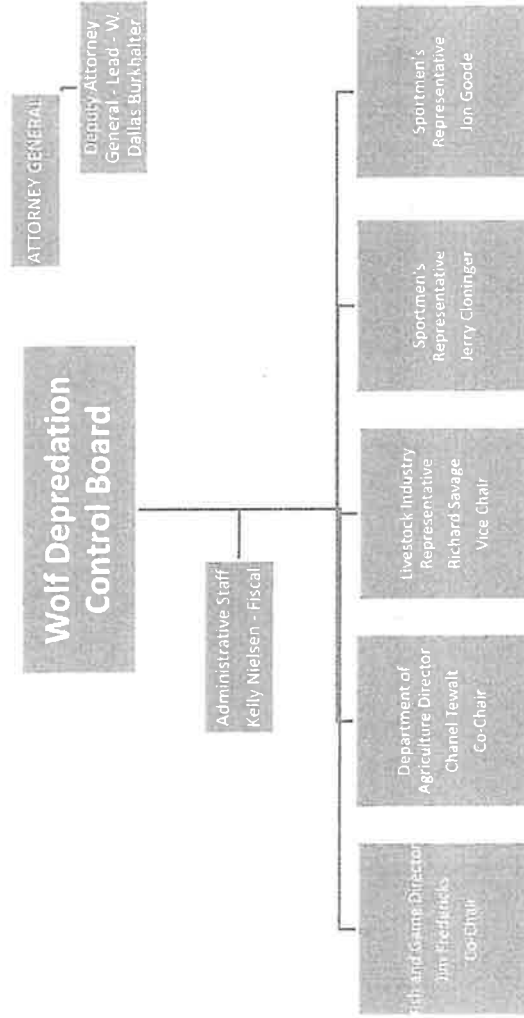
Wolf Depredation Control Board

ATTORNEY GENERAL

Deputy Attorney General - Lead - W. Dallas Burkhalter

Administrative Staff Kelly Nielsen - Fiscal

Fish and Game Director Jim Fredericks Co-Chair

Department of Agriculture Director Chanel Tewalt Co-Chair

Livestock Industry Representative Richard Savage Vice Chair

Sportmen's Representative Jerry Cloninger

Sportmen's Representative Jon Goode